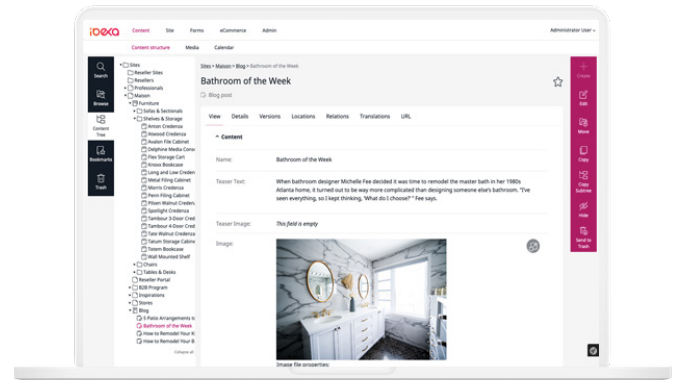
ibexa

Content Site Forms eCommerce Admin

Administrator User

Content structure Media Calendar

Search

Browse

Content Tree

Bookmarks

Trash

Sites
Reseller Sites
Resellers
Professionals
Maison
Furniture
Sofas & Sectionals
Shelves & Storage
Anton Credenza
Atwood Credenza
Avalon File Cabinet
Delphine Media Conso
Flex Storage Cart
Knoxx Bookcase
Long and Low Credenz
Metal Filing Cabinet
Morris Credenza
Penn Filing Cabinet
Pitsen Walnut Credenz
Spotlight Credenza
Tambour 3-Door Credenza
Tambour 4-Door Credenza
Tate Walnut Credenza
Tatum Storage Cabine
Totem Bookcase
Wall Mounted Shelf
Chairs
Tables & Desks
Reseller Portal
B2B Program
Inspirations
Stores
Blog
5 Patio Arrangements
Bathroom of the Week
How to Remodel Your K
How to Remodel Your B

Collapse all

Sites > Maison > Blog > Bathroom of the Week

Bathroom of the Week

Blog post

View Details Versions Locations Relations Translations URL

Content

Name: Bathroom of the Week

Teaser Text: When bathroom designer Michelle Fee decided it was time to remodel the master bath in her 1980s Atlanta home, it turned out to be way more complicated than designing someone else's bathroom. "I've seen everything, so I kept thinking, 'What do I choose?' " Fee says.

Teaser Image: This field is empty

Image:

Image file properties:

Create

Edit

Move

Copy

Copy Subtree

Hide

Send to Trash